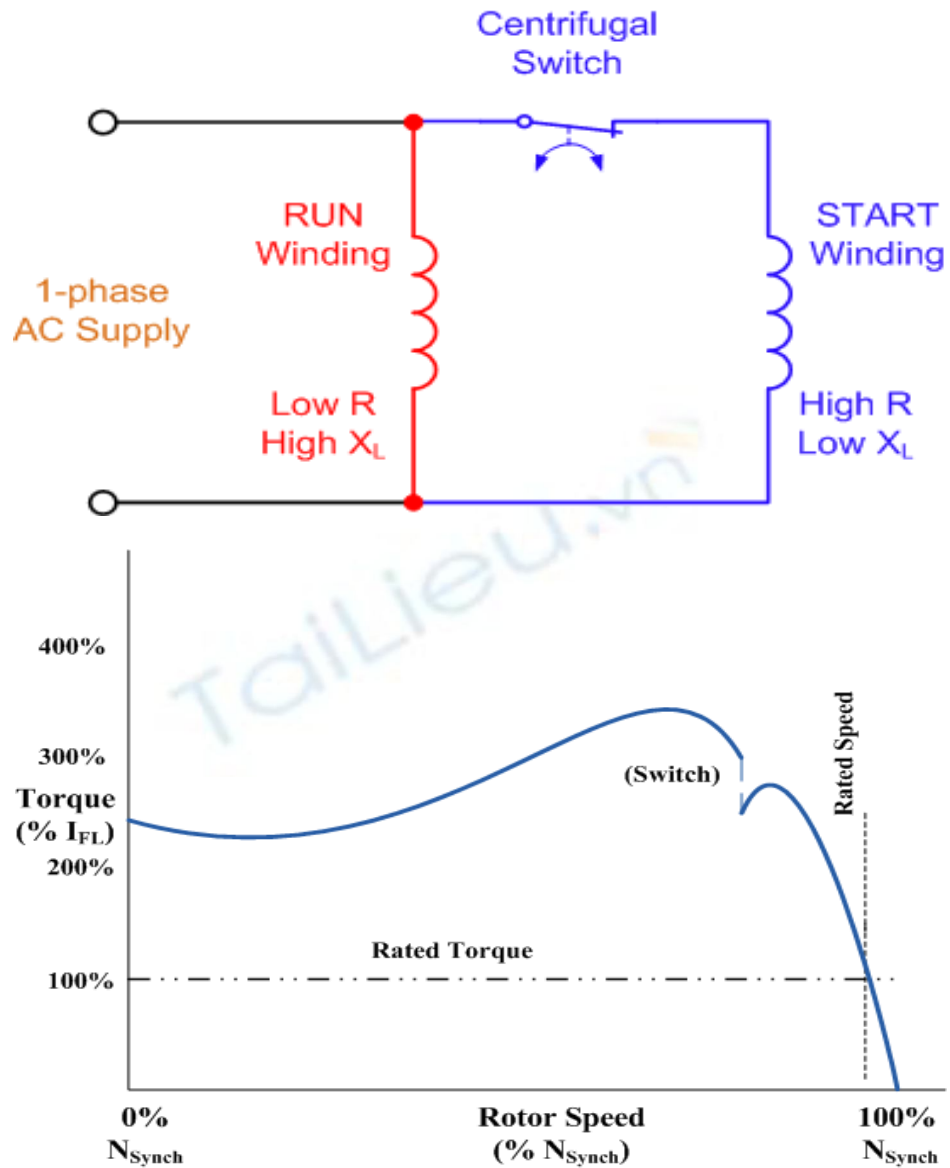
Centrifugal Switch

RUN Winding

START Winding

1-phase AC Supply

Low R High $X_L$

High R Low $X_L$

TaiLieu.vn

400%

300%

Torque (% $I_{FL}$)

200%

100%

(Switch)

Rated Speed

Rated Torque

0% $N_{Synch}$

Rotor Speed (% $N_{Synch}$)

100% $N_{Synch}$